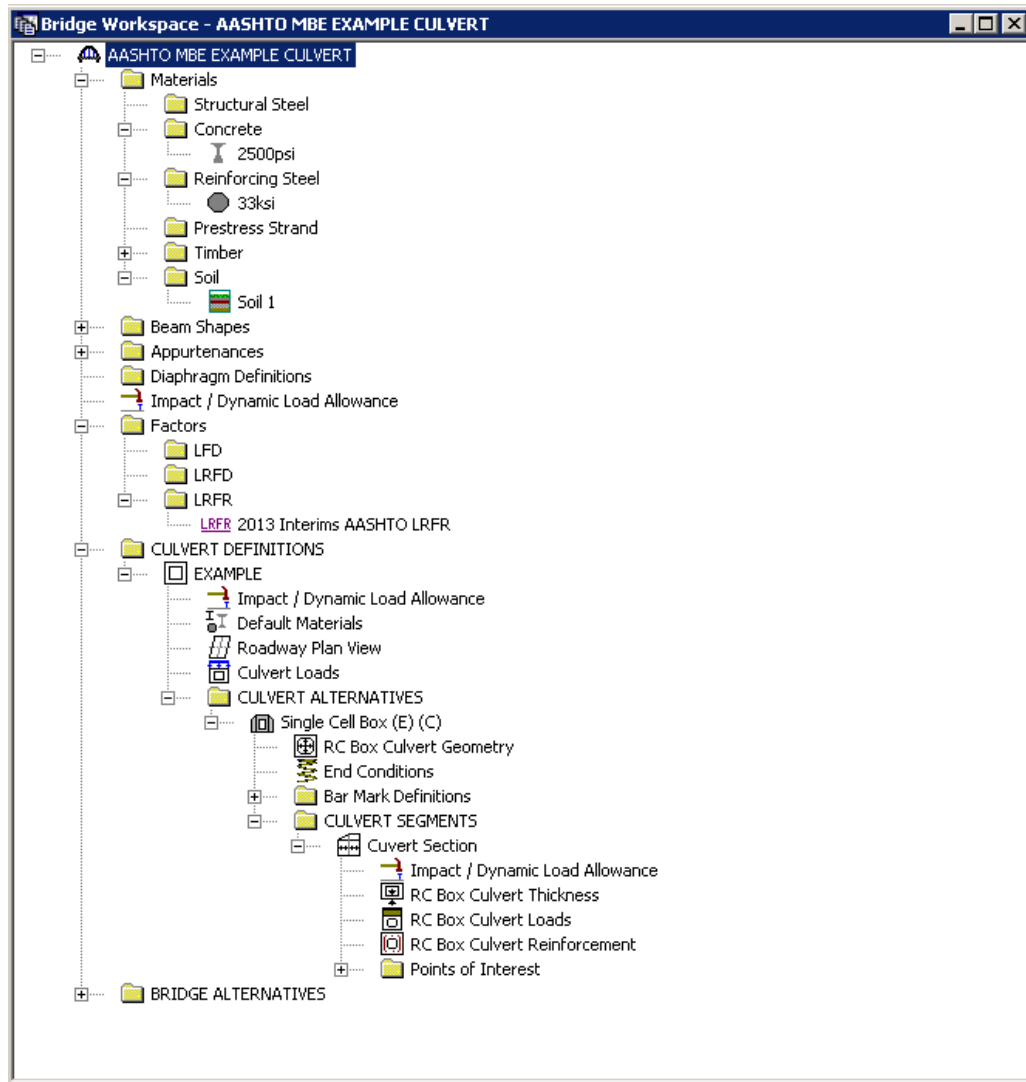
Bridge Workspace - AASHTO MBE EXAMPLE CULVERT

AASHTO MBE EXAMPLE CULVERT
Materials
Structural Steel
Concrete
2500psi
Reinforcing Steel
33ksi
Prestress Strand
Timber
Soil
Soil 1
Beam Shapes
Appurtenances
Diaphragm Definitions
Impact / Dynamic Load Allowance
Factors
LFD
LRFD
LRFR
LRFR 2013 Interims AASHTO LRFR
CULVERT DEFINITIONS
EXAMPLE
Impact / Dynamic Load Allowance
Default Materials
Roadway Plan View
Culvert Loads
CULVERT ALTERNATIVES
Single Cell Box (E) (C)
RC Box Culvert Geometry
End Conditions
Bar Mark Definitions
CULVERT SEGMENTS
Cuvert Section
Impact / Dynamic Load Allowance
RC Box Culvert Thickness
RC Box Culvert Loads
RC Box Culvert Reinforcement
Points of Interest
BRIDGE ALTERNATIVES